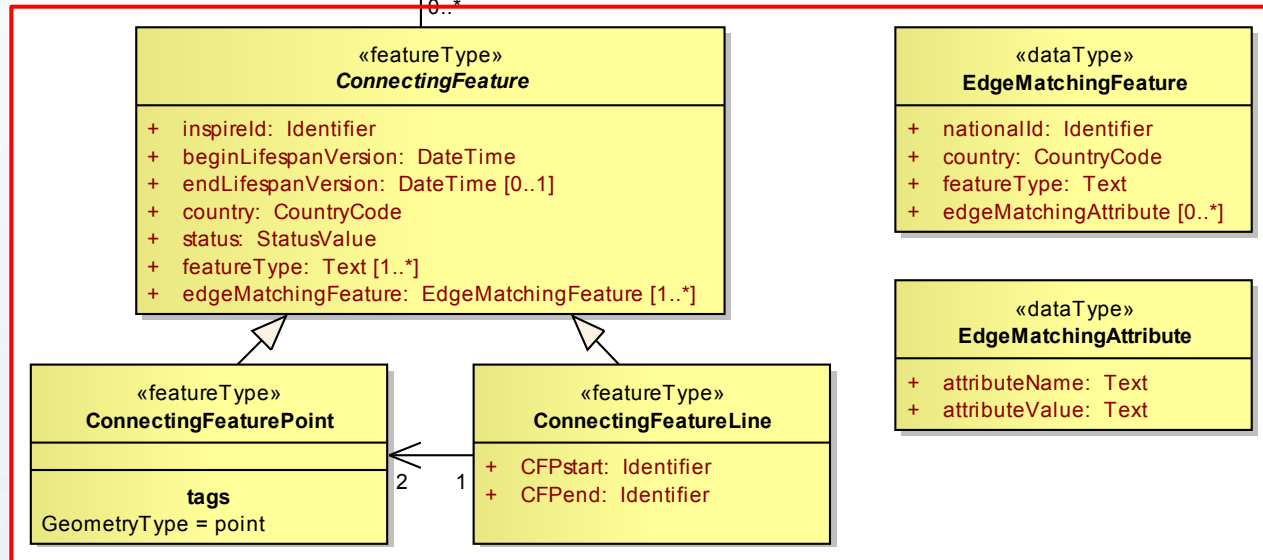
0..*

«featureType»
ConnectingFeature

+ inspireId: Identifier
+ beginLifespanVersion: DateTime
+ endLifespanVersion: DateTime [0..1]
+ country: CountryCode
+ status: StatusValue
+ featureType: Text [1..*]
+ edgeMatchingFeature: EdgeMatchingFeature [1..*]

«dataType»
EdgeMatchingFeature

+ nationalId: Identifier
+ country: CountryCode
+ featureType: Text
+ edgeMatchingAttribute [0..*]

«dataType»
EdgeMatchingAttribute

+ attributeName: Text
+ attributeValue: Text

«featureType»
ConnectingFeaturePoint

tags
GeometryType = point

2

1

«featureType»
ConnectingFeatureLine

+ CFPstart: Identifier
+ CFPend: Identifier